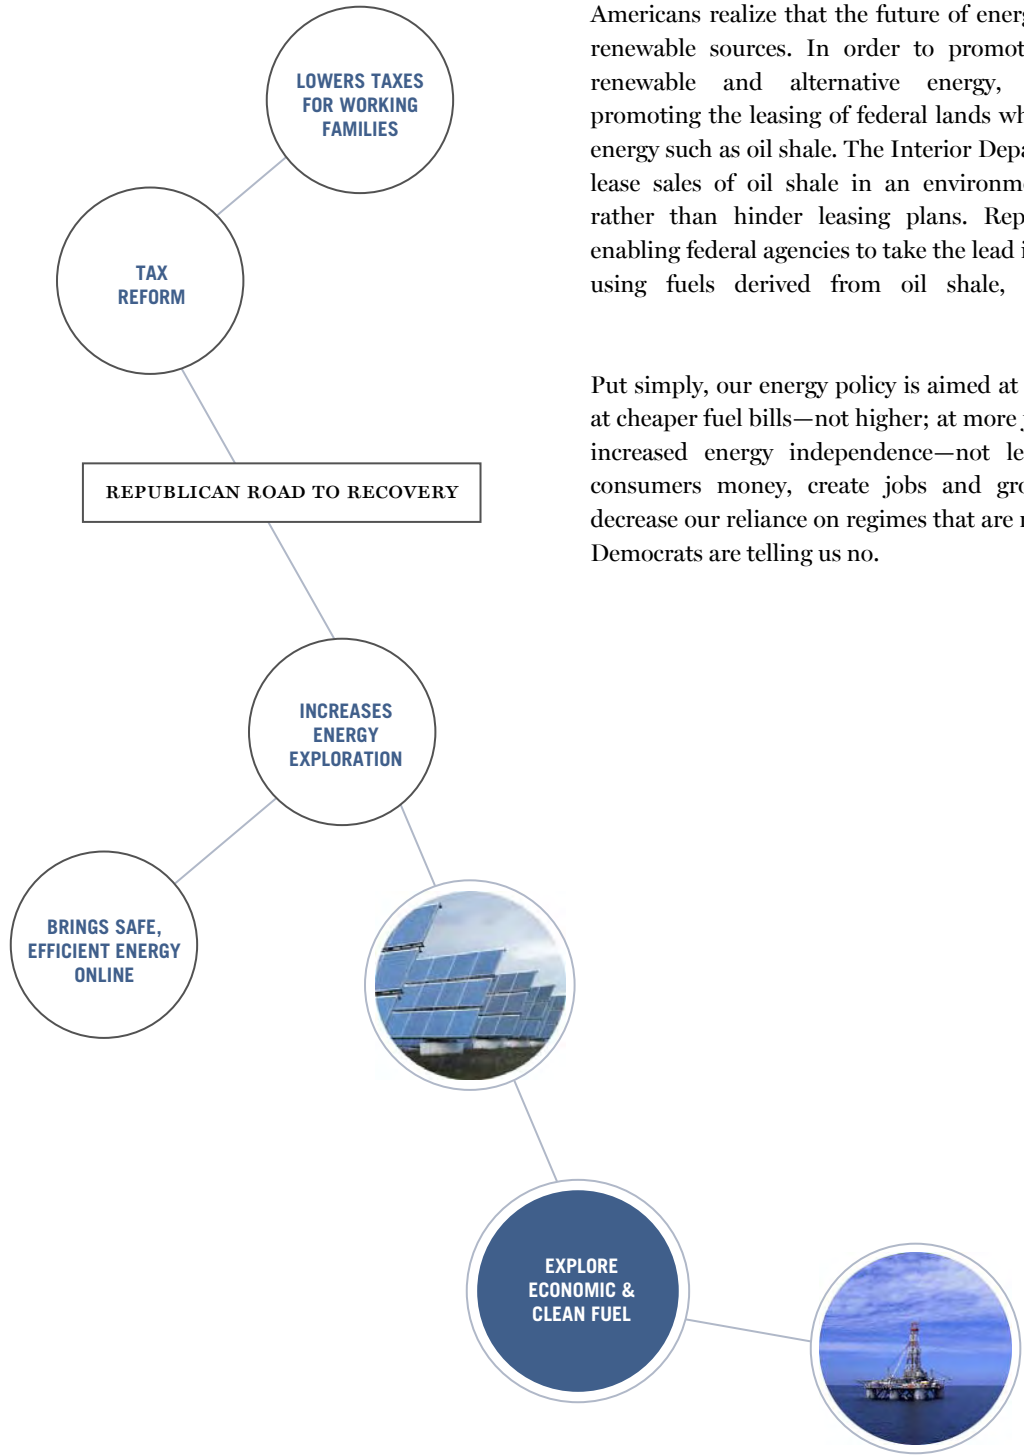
LOWERS TAXES FOR WORKING FAMILIES

TAX REFORM

REPUBLICAN ROAD TO RECOVERY

INCREASES ENERGY EXPLORATION

BRINGS SAFE, EFFICIENT ENERGY ONLINE

EXPLORE ECONOMIC & CLEAN FUEL

Americans realize that the future of energ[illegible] renewable sources. In order to promot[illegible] renewable and alternative energy, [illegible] promoting the leasing of federal lands wh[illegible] energy such as oil shale. The Interior Depa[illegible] lease sales of oil shale in an environme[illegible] rather than hinder leasing plans. Rep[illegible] enabling federal agencies to take the lead i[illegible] using fuels derived from oil shale, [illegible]

Put simply, our energy policy is aimed at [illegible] at cheaper fuel bills—not higher; at more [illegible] increased energy independence—not le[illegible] consumers money, create jobs and gro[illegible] decrease our reliance on regimes that are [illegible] Democrats are telling us no.